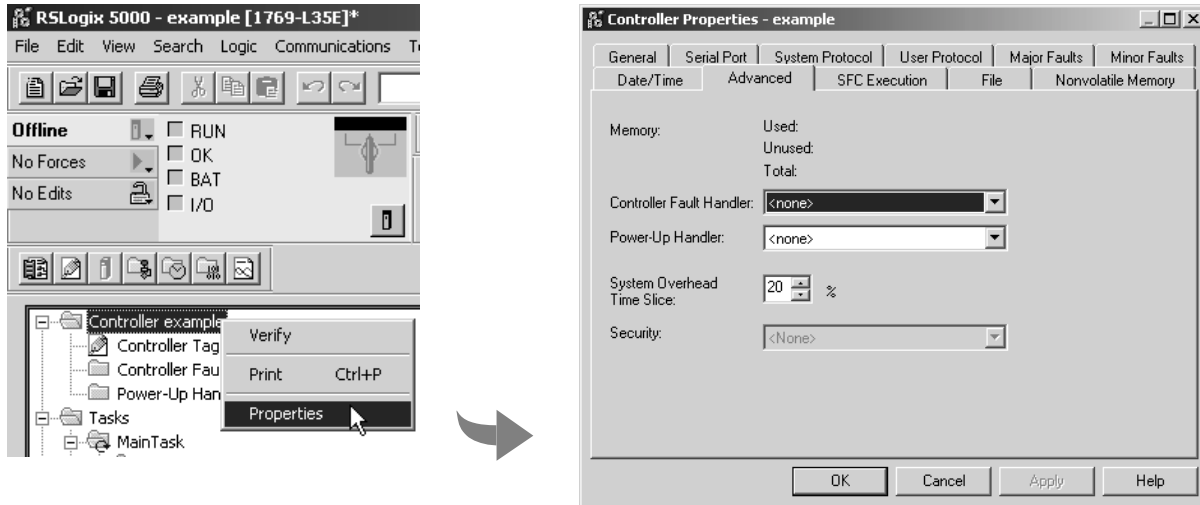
RSLogix 5000 - example [1769-L35E]*

File Edit View Search Logic Communications T

Offline
RUN
No Forces
OK
BAT
No Edits
I/O

Controller example
Controller Tag
Controller Fau
Power-Up Han
Tasks
MainTask

Verify
Print Ctrl+P
Properties

Controller Properties - example

General | Serial Port | System Protocol | User Protocol | Major Faults | Minor Faults
Date/Time | Advanced | SFC Execution | File | Nonvolatile Memory

Memory: Used:
Unused:
Total:

Controller Fault Handler: <none>

Power-Up Handler: <none>

System Overhead Time Slice: 20 %

Security: <None>

OK Cancel Apply Help